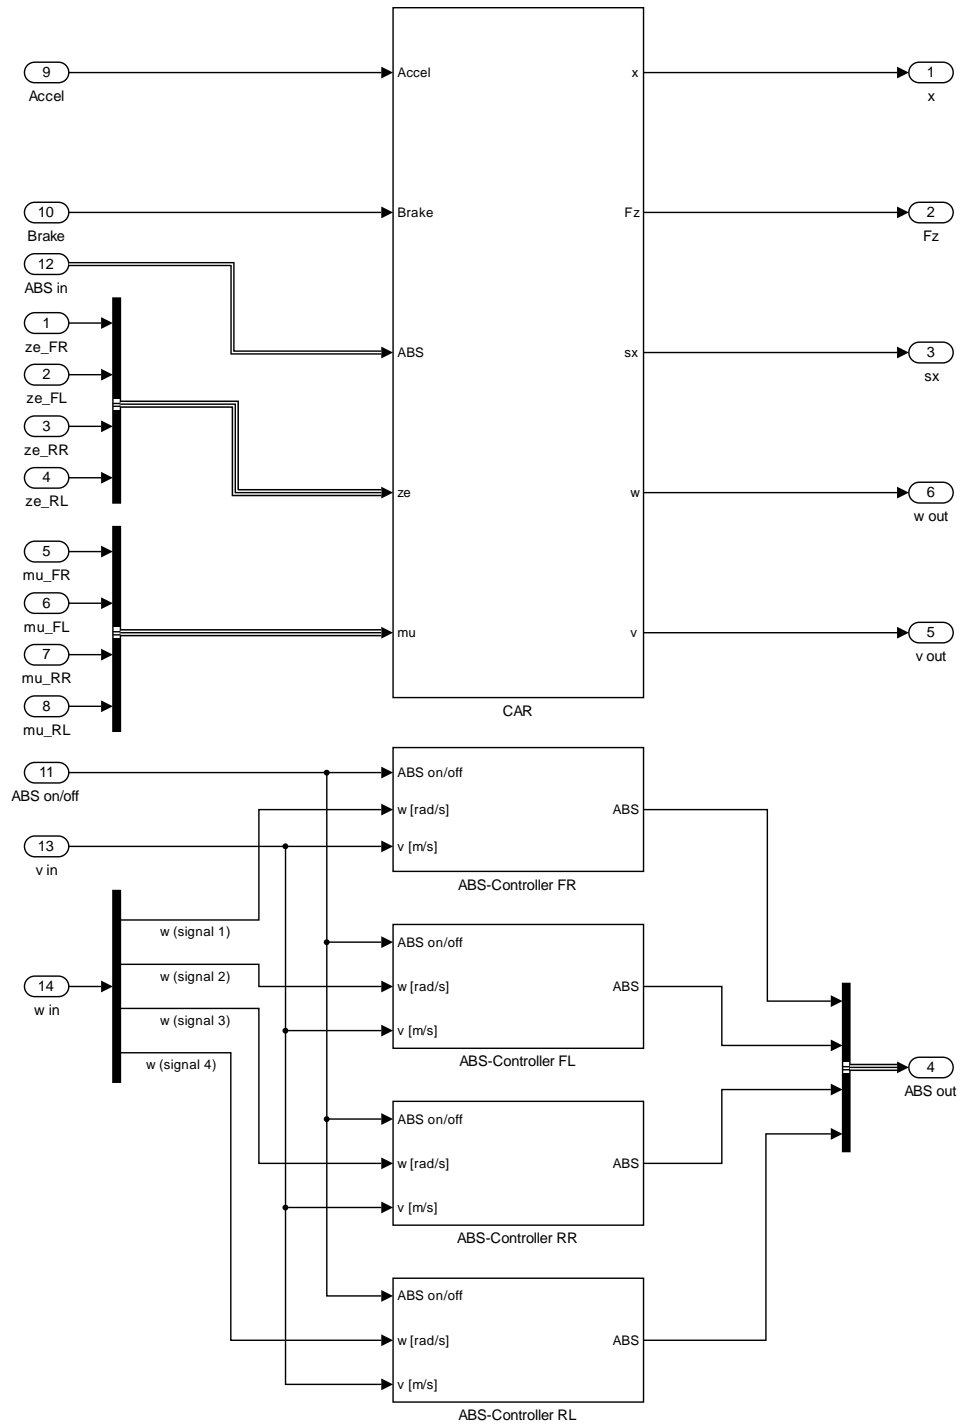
9
Accel

10
Brake

12
ABS in

1
ze_FR

2
ze_FL

3
ze_RR

4
ze_RL

5
mu_FR

6
mu_FL

7
mu_RR

8
mu_RL

Accel
Brake
ABS
ze
mu

x
Fz
sx
w
v

CAR

1
x

2
Fz

3
sx

6
w out

5
v out

11
ABS on/off

13
v in

14
w in

w (signal 1)
w (signal 2)
w (signal 3)
w (signal 4)

ABS on/off
w [rad/s]
v [m/s]
ABS
ABS-Controller FR

ABS on/off
w [rad/s]
v [m/s]
ABS
ABS-Controller FL

ABS on/off
w [rad/s]
v [m/s]
ABS
ABS-Controller RR

ABS on/off
w [rad/s]
v [m/s]
ABS
ABS-Controller RL

4
ABS out